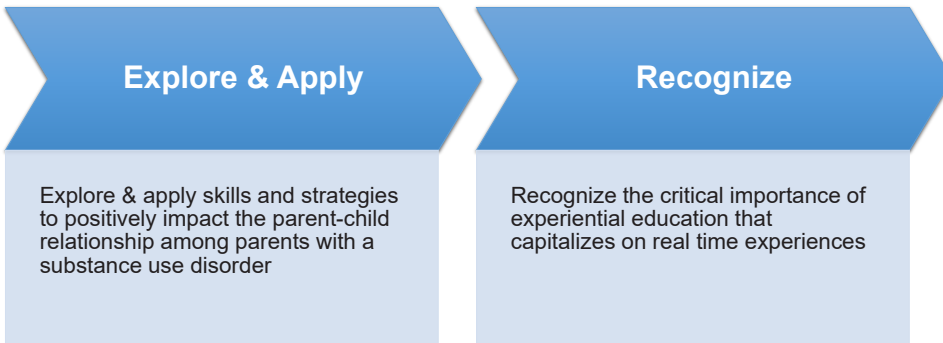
Explore & Apply

Explore & apply skills and strategies to positively impact the parent-child relationship among parents with a substance use disorder

Recognize

Recognize the critical importance of experiential education that capitalizes on real time experiences